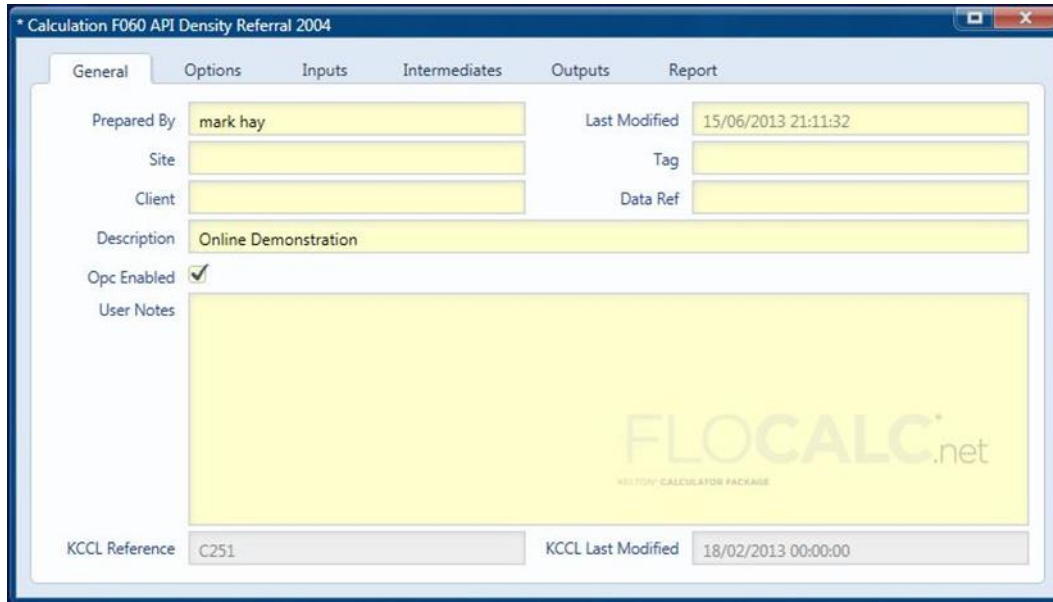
* Calculation F060 API Density Referral 2004

General | Options | Inputs | Intermediates | Outputs | Report

Prepared By: mark hay
Last Modified: 15/06/2013 21:11:32
Site
Tag
Client
Data Ref
Description: Online Demonstration
Opc Enabled ✓
User Notes

FLOCALC.net
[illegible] CALCULATOR PACKAGE

KCCL Reference: C251
KCCL Last Modified: 18/02/2013 00:00:00